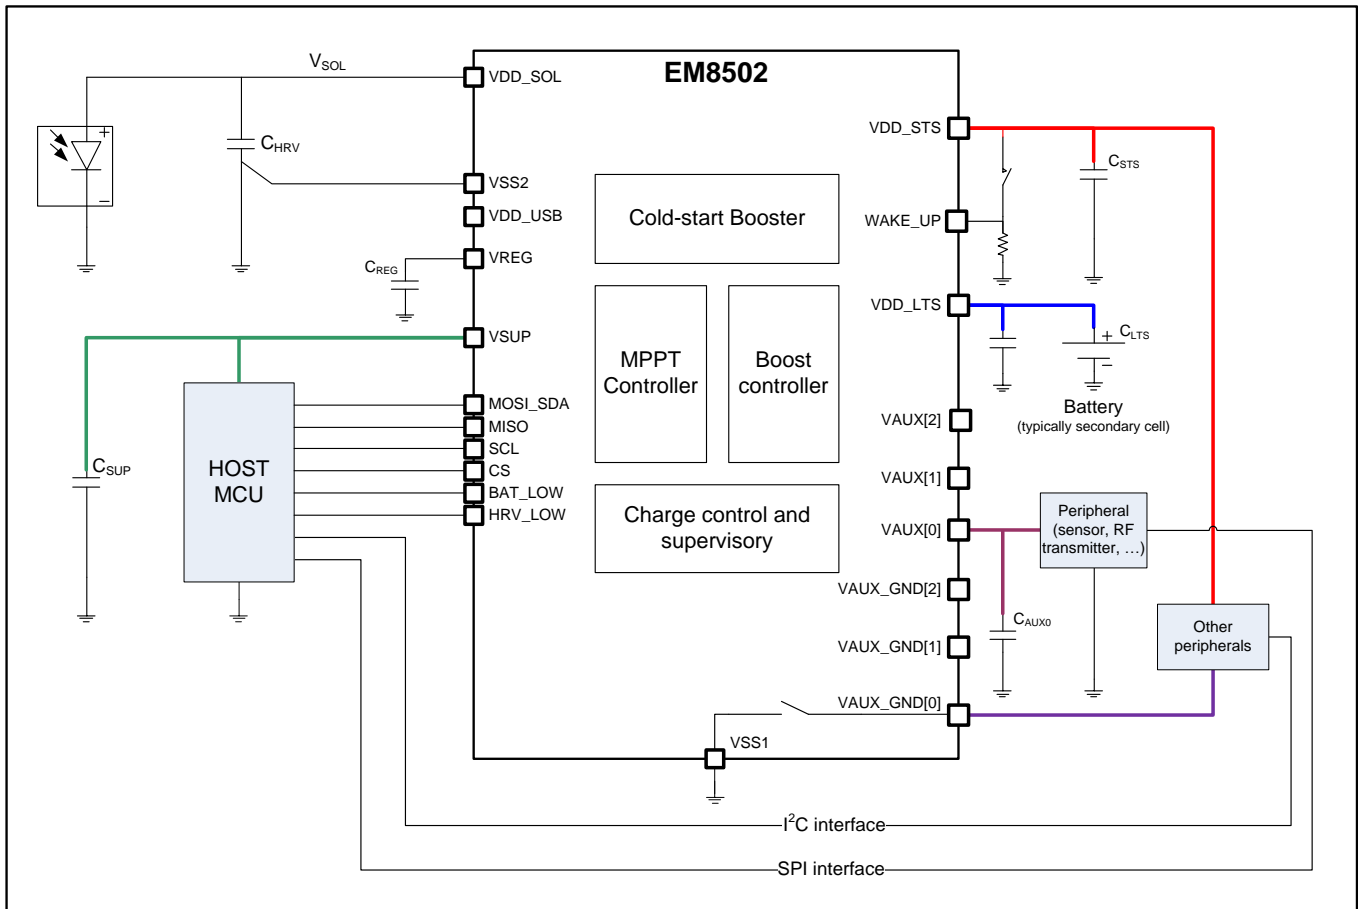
$V_{SOL}$

EM8502

VDD_SOL

+

−

$C_{HRV}$

VSS2

VDD_USB

VREG

$C_{REG}$

Cold-start Booster

MPPT Controller

Boost controller

Charge control and supervisory

VSUP

HOST MCU

$C_{SUP}$

MOSI_SDA

MISO

SCL

CS

BAT_LOW

HRV_LOW

VDD_STS

$C_{STS}$

WAKE_UP

VDD_LTS

+ $C_{LTS}$

−

Battery
(typically secondary cell)

VAUX[2]

VAUX[1]

VAUX[0]

Peripheral (sensor, RF transmitter, …)

VAUX_GND[2]

$C_{AUX0}$

VAUX_GND[1]

Other peripherals

VAUX_GND[0]

VSS1

$I^2C$ interface

SPI interface